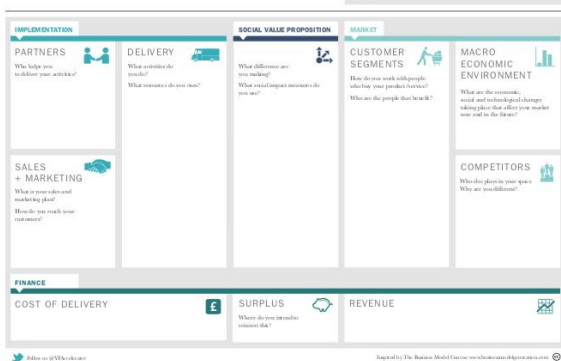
IMPLEMENTATION

PARTNERS

Who helps you to deliver your activities?

DELIVERY

What activities do you do?

What resources do you use?

SOCIAL VALUE PROPOSITION

What difference are you making?

What social impact measures do you use?

MARKET

CUSTOMER SEGMENTS

How do you work with people who buy your product/service?

Who are the people that benefit?

MACRO ECONOMIC ENVIRONMENT

What are the economic, social and technological changes taking place that affect your market now and in the future?

SALES + MARKETING

What is your sales and marketing plan?

How do you reach your customers?

COMPETITORS

Who else plays in your space

Why are you different?

FINANCE

COST OF DELIVERY

SURPLUS

Where do you intend to reinvest this?

REVENUE

Follow us @SEIncubator

Inspired by The Business Model Canvas www.businessmodelgeneration.com